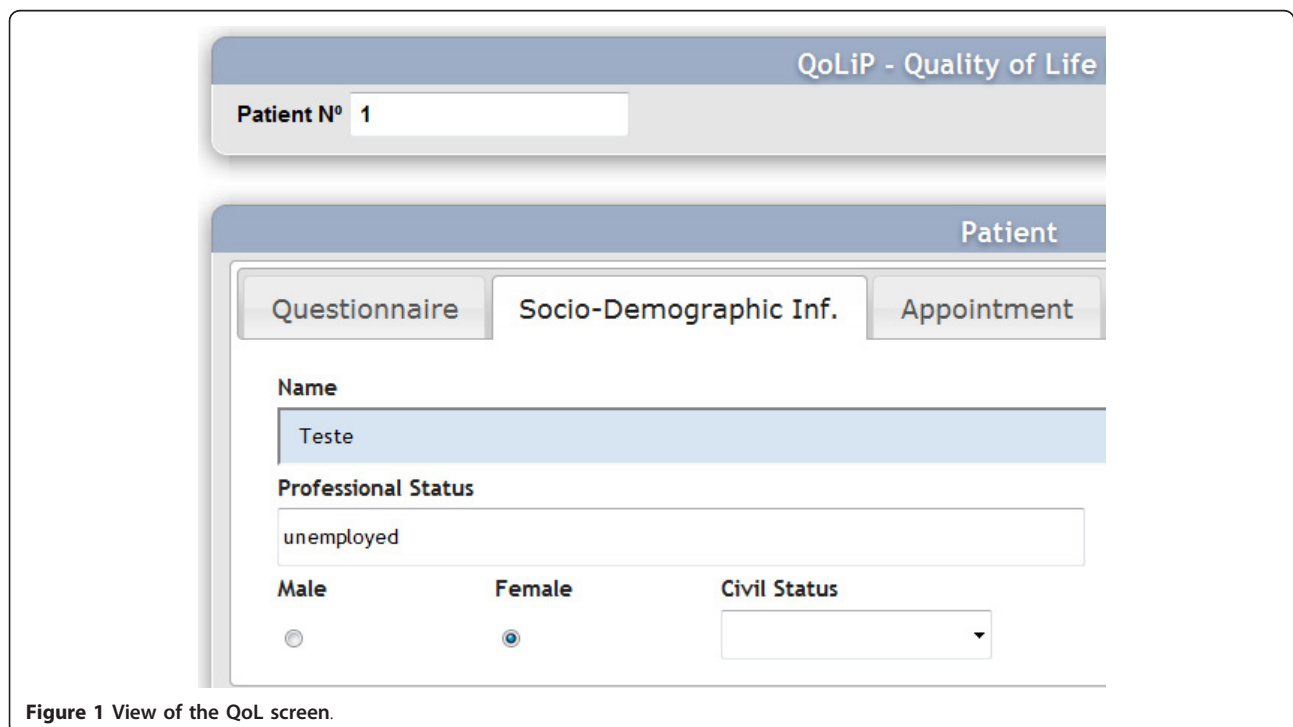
QoLiP - Quality of Life

Patient Nº 1

Patient

Questionnaire

Socio-Demographic Inf.

Appointment

Name

Teste

Professional Status

unemployed

Male

Female

Civil Status

**Figure 1** View of the QoL screen.